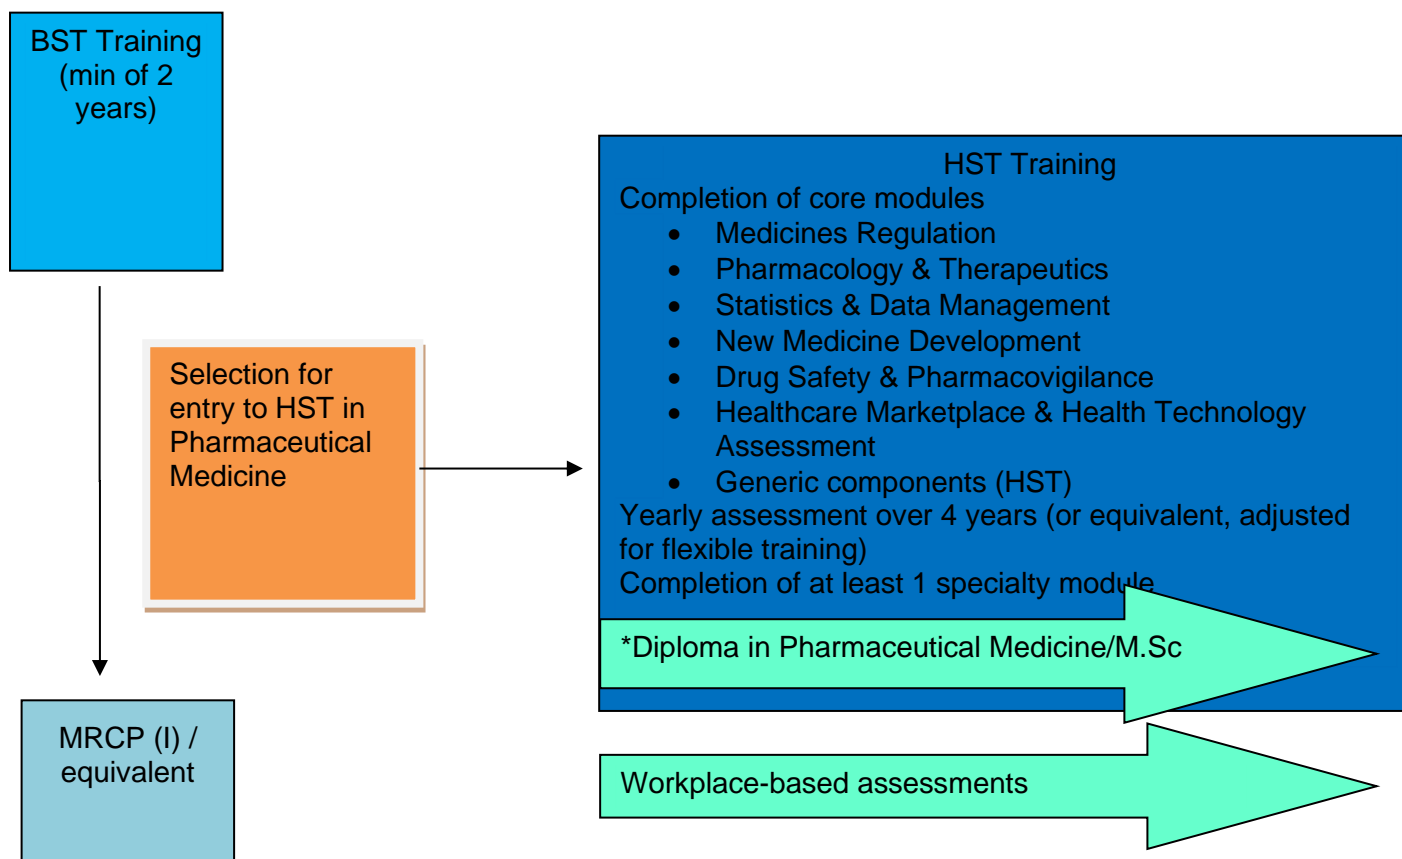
BST Training (min of 2 years)

Selection for entry to HST in Pharmaceutical Medicine

MRCP (I) / equivalent

HST Training
Completion of core modules
- Medicines Regulation
- Pharmacology & Therapeutics
- Statistics & Data Management
- New Medicine Development
- Drug Safety & Pharmacovigilance
- Healthcare Marketplace & Health Technology Assessment
- Generic components (HST)

Yearly assessment over 4 years (or equivalent, adjusted for flexible training)
Completion of at least 1 specialty module

*Diploma in Pharmaceutical Medicine/M.Sc

Workplace-based assessments